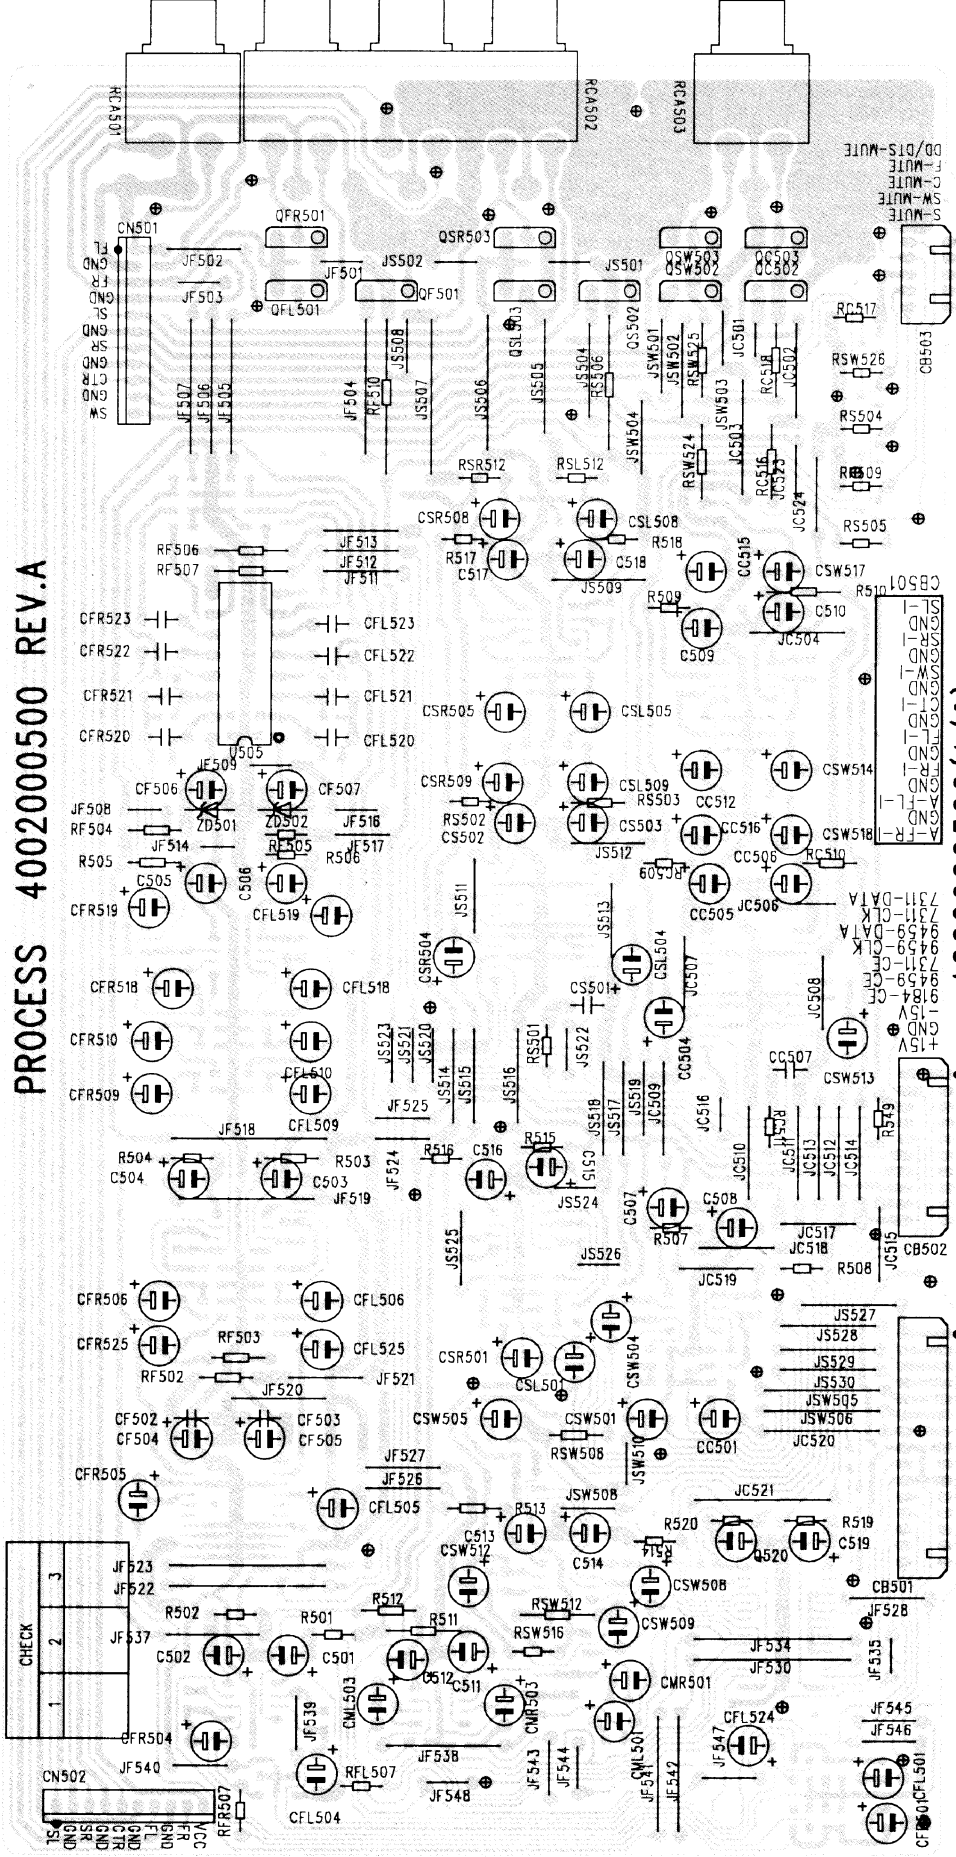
RCA501
RCA502
RCA503
PROCESS 4002000500 REV.A
DD/DTS-MUTE
F-MUTE
C-MUTE
SW-MUTE
S-MUTE
CN501
FL
GND
FR
GND
SL
GND
SR
GND
CTR
GND
SW
QFR501
QSR503
QSW503
QC503
QSW502
QC502
JF502
JF501
JS502
JS501
JF503
QFL501
QF501
QSL503
QS502
JSW501
JC501
RC517
CB503
JF507
JF506
JF505
JF504
RF510
JS508
JS507
JS506
JS505
JS504
RS506
JSW502
RSW525
RC518
JC502
RSW526
JSW503
JSW504
RS504
RSR512
RSL512
RSW524
JC503
RC516
JC523
RS509
JC524
CSR508
CSL508
RS505
JF513
JF512
JF511
RF506
RF507
R517
C517
C518
R518
JS509
CC515
CSW517
R510
CB501
C510
R509
C509
JC504
SL-I
GND
SR-I
GND
SW-I
GND
CT-I
GND
FL-I
GND
FR-I
GND
A-FL-I
A-FR-I
CFR523
CFL523
CFR522
CFL522
CFR521
CFL521
CFR520
CFL520
U505
CSR505
CSL505
CF506
JF509
CF507
CSR509
CSL509
CSW514
JF508
RF504
ZD501
ZD502
JF516
RS502
CS502
RS503
CC512
CC516
CSW518
JF514
RF505
R506
JF517
CS503
JS512
R505
C505
C506
RC509
CC506
RC510
CFR519
CFL519
CC505
JC506
7311-DATA
7311-CLK
9459-DATA
9459-CLK
7311-CE
9459-CE
9184-CE
-15V
GND
+15V
JS511
JS513
CSR504
CSL504
JC507
CS501
JC508
CFR518
CFL518
RS501
JS522
CC504
CC507
CSW513
CFR510
CFL510
JS523
JS521
JS520
JS514
JS515
JS516
JS518
JS517
JC519
JC509
JC516
CFR509
CFL509
JF525
RC511
R549
JF518
JC513
JC512
JC514
R504
C504
R503
C503
JF519
JF524
R516
C516
R515
C515
JS524
JC510
JC511
C507
C508
JS525
R507
JC517
JC518
CB502
JC515
JS526
JC519
R508
CFR506
CFL506
JS527
JS528
CFR525
RF503
CFL525
CSR501
CSL501
CSW504
JS529
JS530
RF502
JF521
JF520
JSW505
JSW506
CF502
CF504
CF503
CF505
CSW505
CSW501
RSW508
JSW510
CC501
JC520
JF527
JF526
CFR505
CFL505
JSW508
R513
C513
C514
R520
R514
JC521
R519
Q520
C519
CSW512
CSW508
JF523
JF522
CB501
CHECK
3
2
1
R502
R501
R512
R511
RSW512
RSW516
CSW509
JF528
JF537
C502
C501
C512
C511
JF534
JF530
JF535
CMR501
CML503
CMR503
CFR504
JF539
JF540
JF538
JF543
JF544
CML501
JF541
JF542
JF547
CFL524
JF545
JF546
CN502
RFL507
CFL504
JF548
RFR507
CFL501
CFR501
SL
GND
SR
GND
CTR
GND
FL
GND
FR
GND
VCC